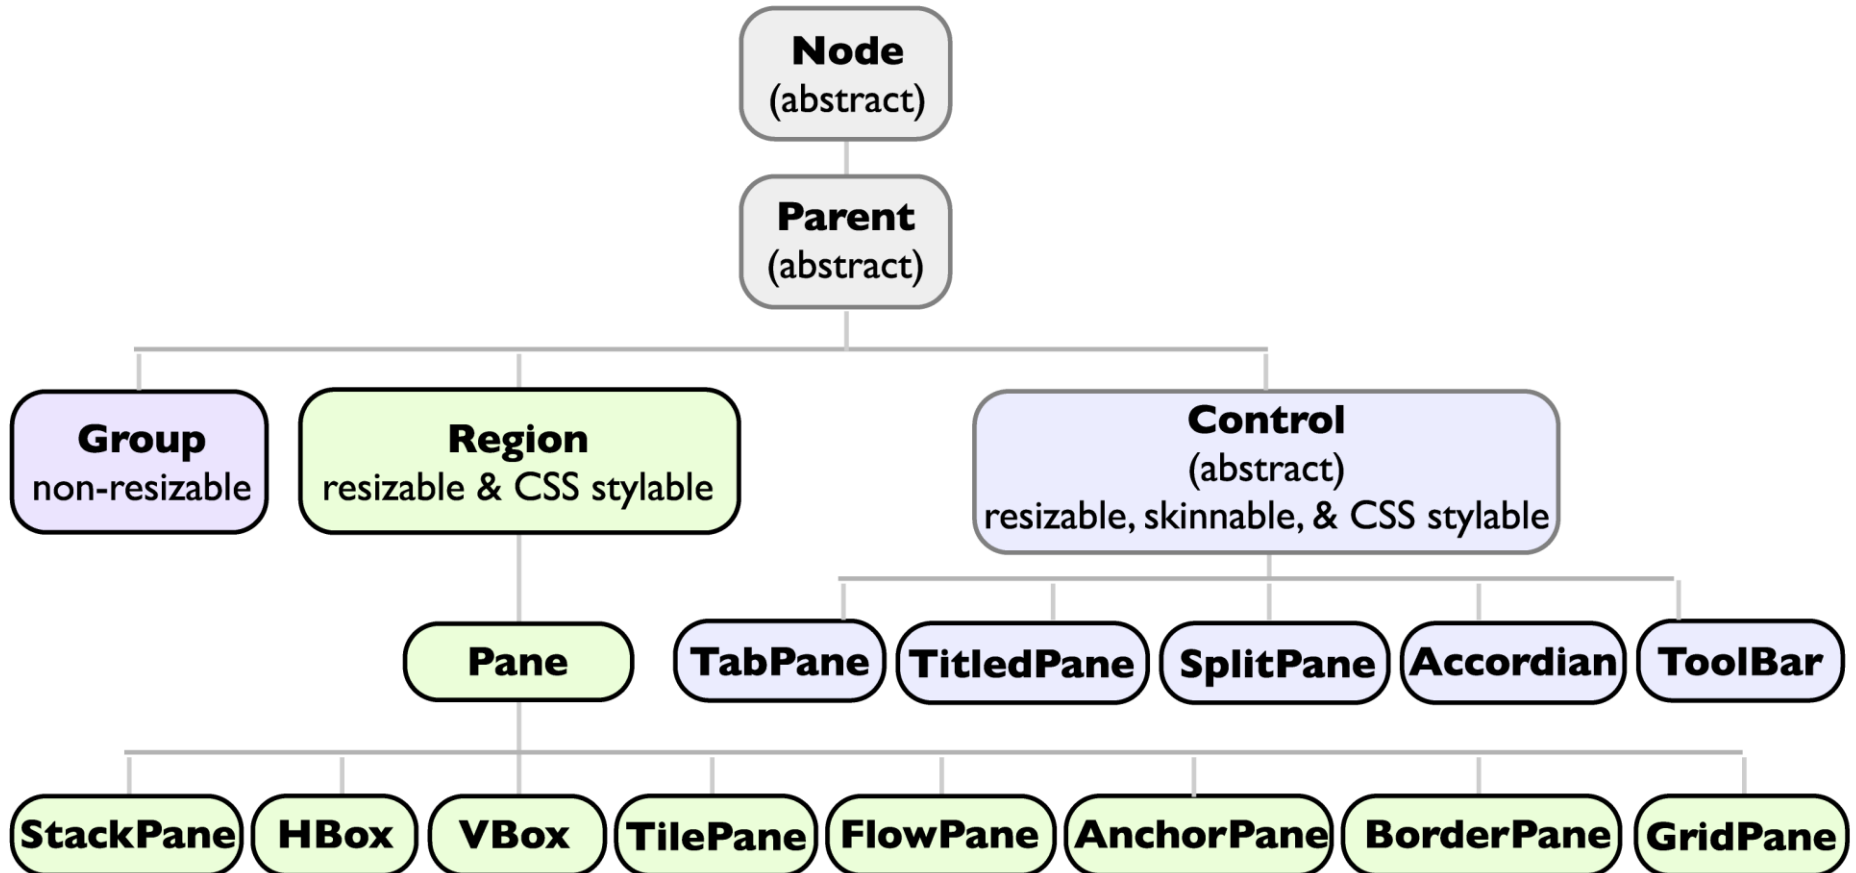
Node
(abstract)

Parent
(abstract)

Group
non-resizable

Region
resizable & CSS stylable

Control
(abstract)
resizable, skinnable, & CSS stylable

Pane

TabPane

TitledPane

SplitPane

Accordian

ToolBar

StackPane

HBox

VBox

TilePane

FlowPane

AnchorPane

BorderPane

GridPane